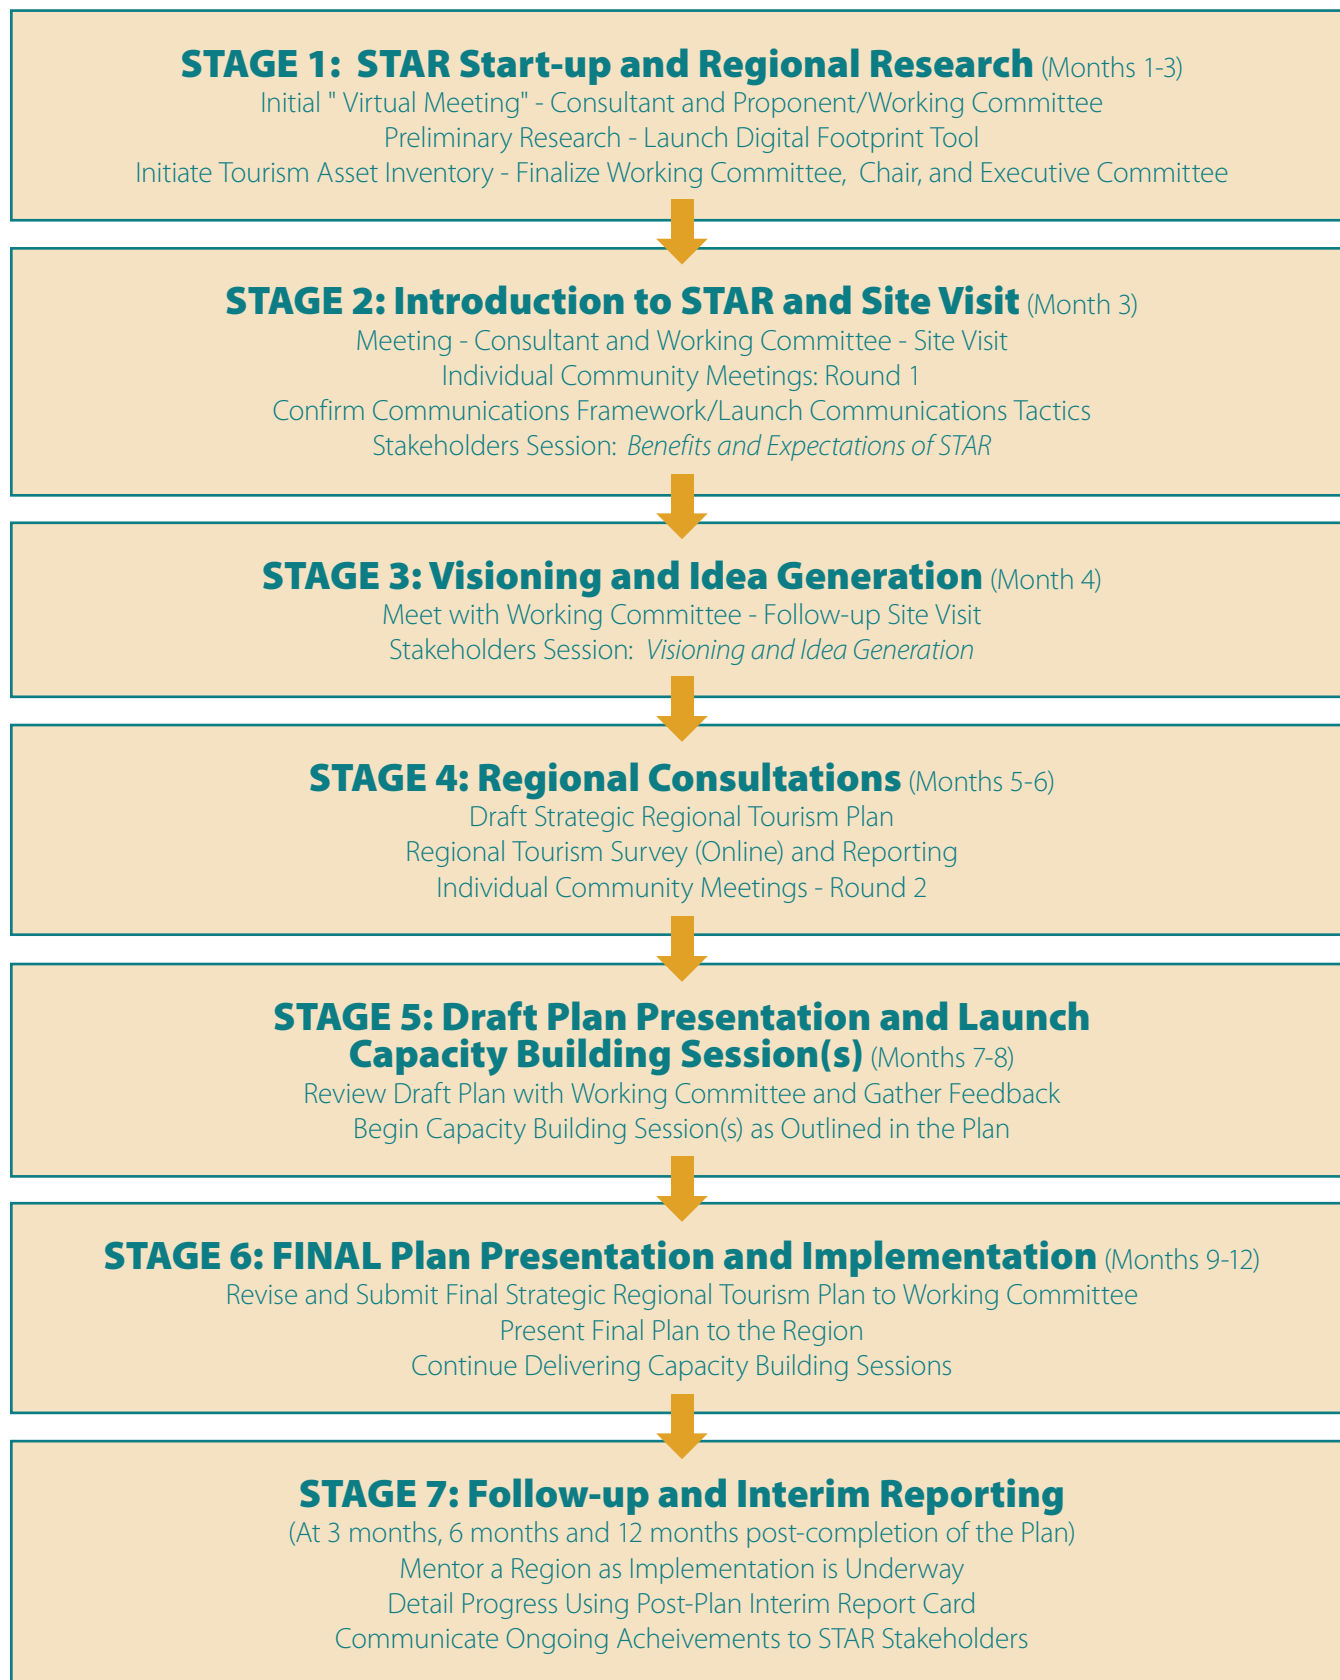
STAGE 1: STAR Start-up and Regional Research (Months 1-3)
Initial " Virtual Meeting" - Consultant and Proponent/Working Committee
Preliminary Research - Launch Digital Footprint Tool
Initiate Tourism Asset Inventory - Finalize Working Committee, Chair, and Executive Committee

STAGE 2: Introduction to STAR and Site Visit (Month 3)
Meeting - Consultant and Working Committee - Site Visit
Individual Community Meetings: Round 1
Confirm Communications Framework/Launch Communications Tactics
Stakeholders Session: Benefits and Expectations of STAR

STAGE 3: Visioning and Idea Generation (Month 4)
Meet with Working Committee - Follow-up Site Visit
Stakeholders Session: Visioning and Idea Generation

STAGE 4: Regional Consultations (Months 5-6)
Draft Strategic Regional Tourism Plan
Regional Tourism Survey (Online) and Reporting
Individual Community Meetings - Round 2

STAGE 5: Draft Plan Presentation and Launch Capacity Building Session(s) (Months 7-8)
Review Draft Plan with Working Committee and Gather Feedback
Begin Capacity Building Session(s) as Outlined in the Plan

STAGE 6: FINAL Plan Presentation and Implementation (Months 9-12)
Revise and Submit Final Strategic Regional Tourism Plan to Working Committee
Present Final Plan to the Region
Continue Delivering Capacity Building Sessions

STAGE 7: Follow-up and Interim Reporting
(At 3 months, 6 months and 12 months post-completion of the Plan)
Mentor a Region as Implementation is Underway
Detail Progress Using Post-Plan Interim Report Card
Communicate Ongoing Acheivements to STAR Stakeholders